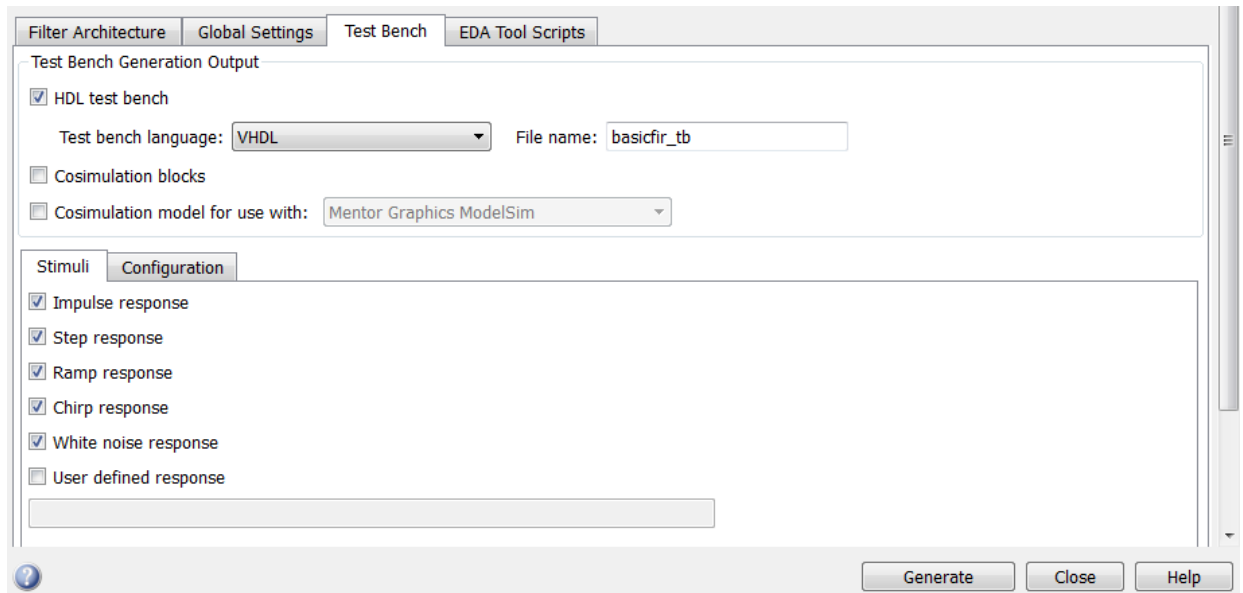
Filter Architecture Global Settings Test Bench EDA Tool Scripts

Test Bench Generation Output

HDL test bench

Test bench language: VHDL File name: basicfir_tb

Cosimulation blocks

Cosimulation model for use with: Mentor Graphics ModelSim

Stimuli Configuration

Impulse response

Step response

Ramp response

Chirp response

White noise response

User defined response

Generate Close Help